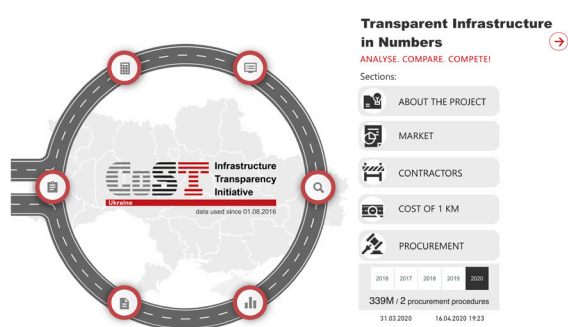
CoST Infrastructure Transparency Initiative

Ukraine

data used since 01.08.2016

Transparent Infrastructure in Numbers

ANALYSE. COMPARE. COMPETE!

Sections:

ABOUT THE PROJECT

MARKET

CONTRACTORS

COST OF 1 KM

PROCUREMENT

| 2016 | 2017 | 2018 | 2019 | 2020 |
|---|---|---|---|---|

339M / 2 procurement procedures

31.03.2020 16.04.2020 19:23